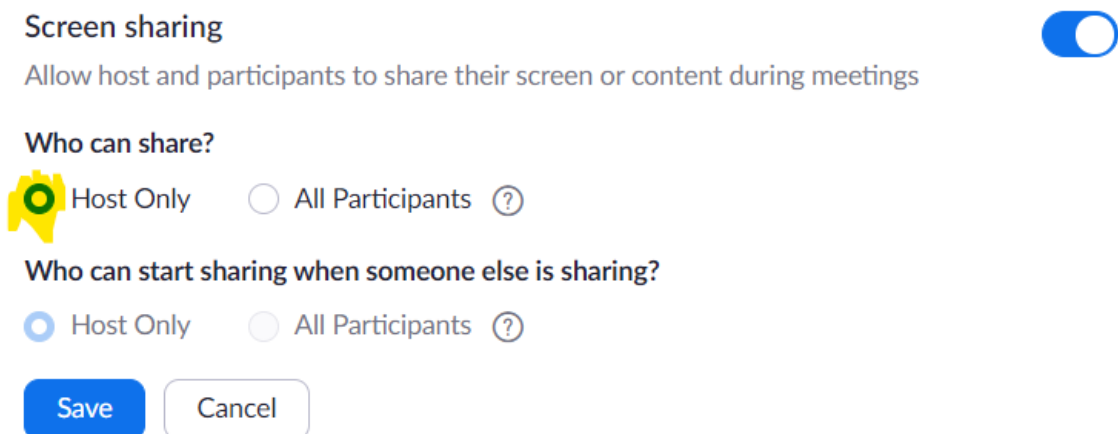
Screen sharing

Allow host and participants to share their screen or content during meetings

Who can share?

Host Only All Participants ?

Who can start sharing when someone else is sharing?

Host Only All Participants ?

Save Cancel